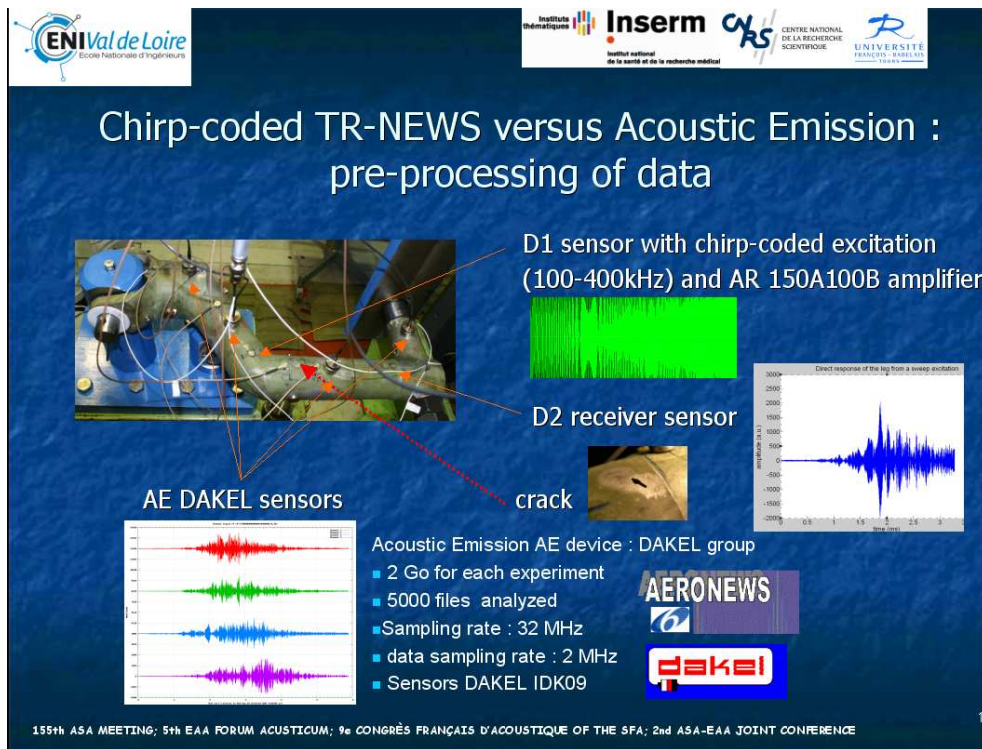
ENI Val de Loire
Ecole Nationale d'Ingénieurs

Instituts thématiques Inserm
Institut national de la santé et de la recherche médicale

CNRS CENTRE NATIONAL DE LA RECHERCHE SCIENTIFIQUE

UNIVERSITÉ FRANÇOIS - RABELAIS TOURS

Chirp-coded TR-NEWS versus Acoustic Emission : pre-processing of data

D1 sensor with chirp-coded excitation (100-400kHz) and AR 150A100B amplifier

Direct response of the leg from a sweep excitation

3000
2500
2000
1500
1000
500
0
-500
-1000
-1500
-2000

amplitude (a.u.)

0 0.5 1 1.5 2 2.5 3
time (ms)

D2 receiver sensor

AE DAKEL sensors

crack

Acoustic Emission AE device : DAKEL group
2 Go for each experiment
5000 files analyzed
Sampling rate : 32 MHz
data sampling rate : 2 MHz
Sensors DAKEL IDK09

AERONEWS

dakel

155th ASA MEETING; 5th EAA FORUM ACUSTICUM; 9e CONGRÈS FRANÇAIS D'ACOUSTIQUE OF THE SFA; 2nd ASA-EAA JOINT CONFERENCE